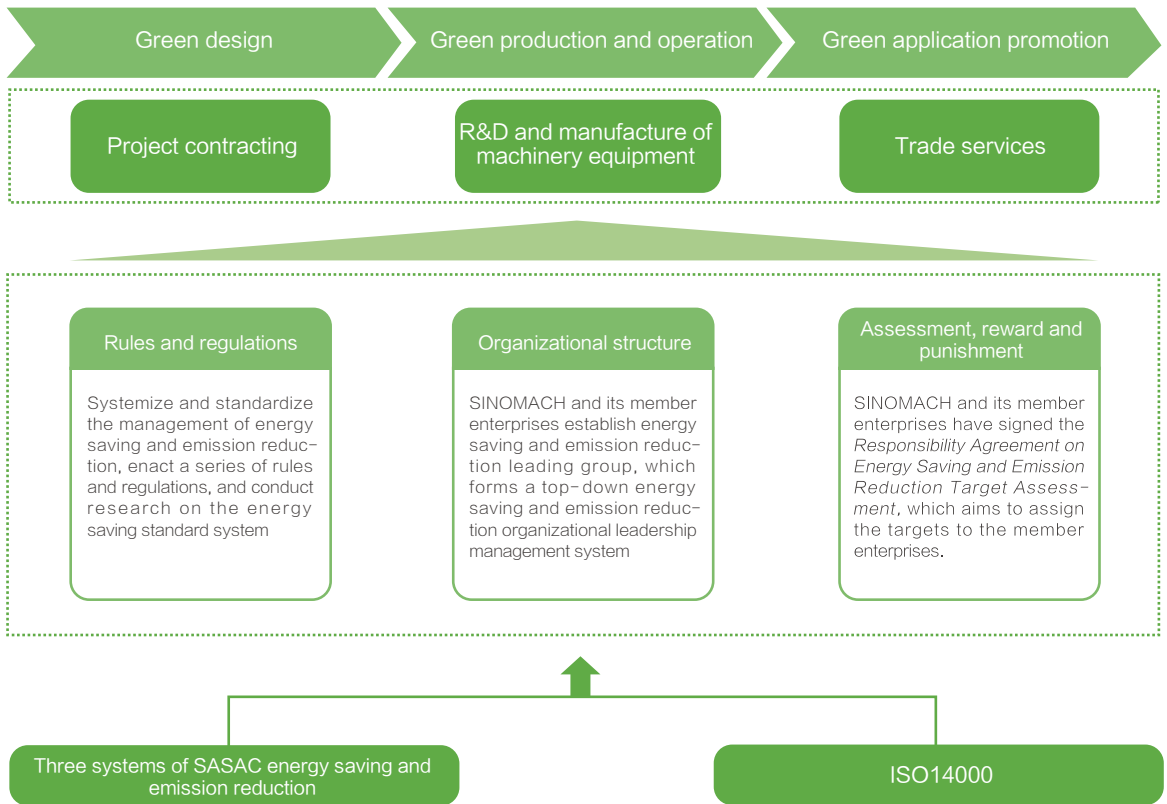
Green design

Green production and operation

Green application promotion

Project contracting

R&D and manufacture of machinery equipment

Trade services

Rules and regulations

Systemize and standardize the management of energy saving and emission reduction, enact a series of rules and regulations, and conduct research on the energy saving standard system

Organizational structure

SINOMACH and its member enterprises establish energy saving and emission reduction leading group, which forms a top-down energy saving and emission reduction organizational leadership management system

Assessment, reward and punishment

SINOMACH and its member enterprises have signed the Responsibility Agreement on Energy Saving and Emission Reduction Target Assessment, which aims to assign the targets to the member enterprises.

Three systems of SASAC energy saving and emission reduction

ISO14000